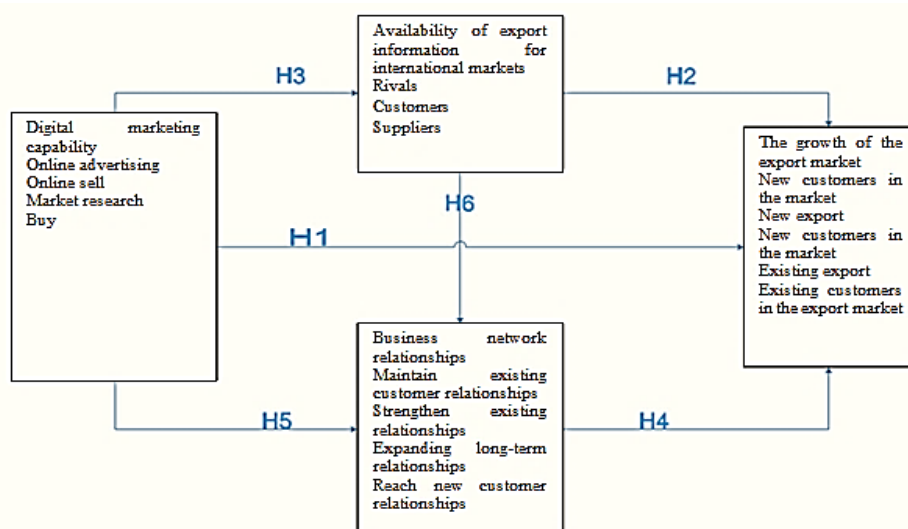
Availability of export information for international markets
Rivals
Customers
Suppliers

H3

H2

Digital marketing capability
Online advertising
Online sell
Market research
Buy

H6

H1

The growth of the export market
New customers in the market
New export
New customers in the market
Existing export
Existing customers in the export market

Business network relationships
Maintain existing customer relationships
Strengthen existing relationships
Expanding long-term relationships
Reach new customer relationships

H5

H4